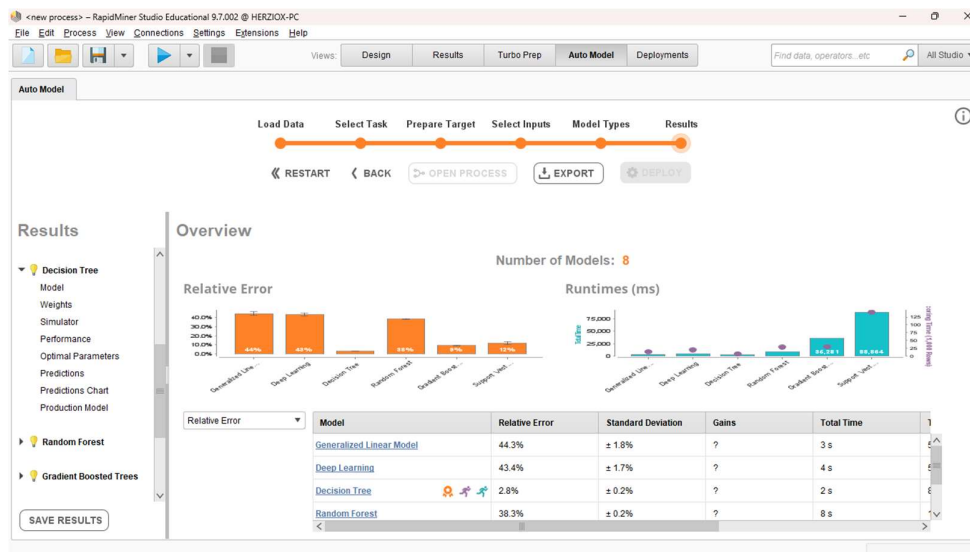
<new process> – RapidMiner Studio Educational 9.7.002 @ HERZIOX-PC
File Edit Process View Connections Settings Extensions Help

Views: Design Results Turbo Prep Auto Model Deployments

Find data, operators...etc

All Studio

Auto Model

Load Data Select Task Prepare Target Select Inputs Model Types Results

« RESTART ‹ BACK OPEN PROCESS EXPORT DEPLOY

Results

Decision Tree
Model
Weights
Simulator
Performance
Optimal Parameters
Predictions
Predictions Chart
Production Model

Random Forest

Gradient Boosted Trees

SAVE RESULTS

Overview

Number of Models: 8

Relative Error

40.0%
30.0%
20.0%
10.0%
0.0%

44%
43%
38%
8%
12%

Generalized Line... Deep Learning Decision Tree Random Forest Gradient Boost... Support Vect...

Runtimes (ms)

75,000
50,000
25,000
0

Total Time

125
100
75
50
25
0

Scoring Time (1,000 Rows)

36,281
88,864

Generalized Line... Deep Learning Decision Tree Random Forest Gradient Boost... Support Vect...

Relative Error

| Model | Relative Error | Standard Deviation | Gains | Total Time | T |
|---|---|---|---|---|---|
| Generalized Linear Model | 44.3% | ± 1.8% | ? | 3 s | 5 |
| Deep Learning | 43.4% | ± 1.7% | ? | 4 s | 5 |
| Decision Tree | 2.8% | ± 0.2% | ? | 2 s | 8 |
| Random Forest | 38.3% | ± 0.2% | ? | 8 s | 1 |